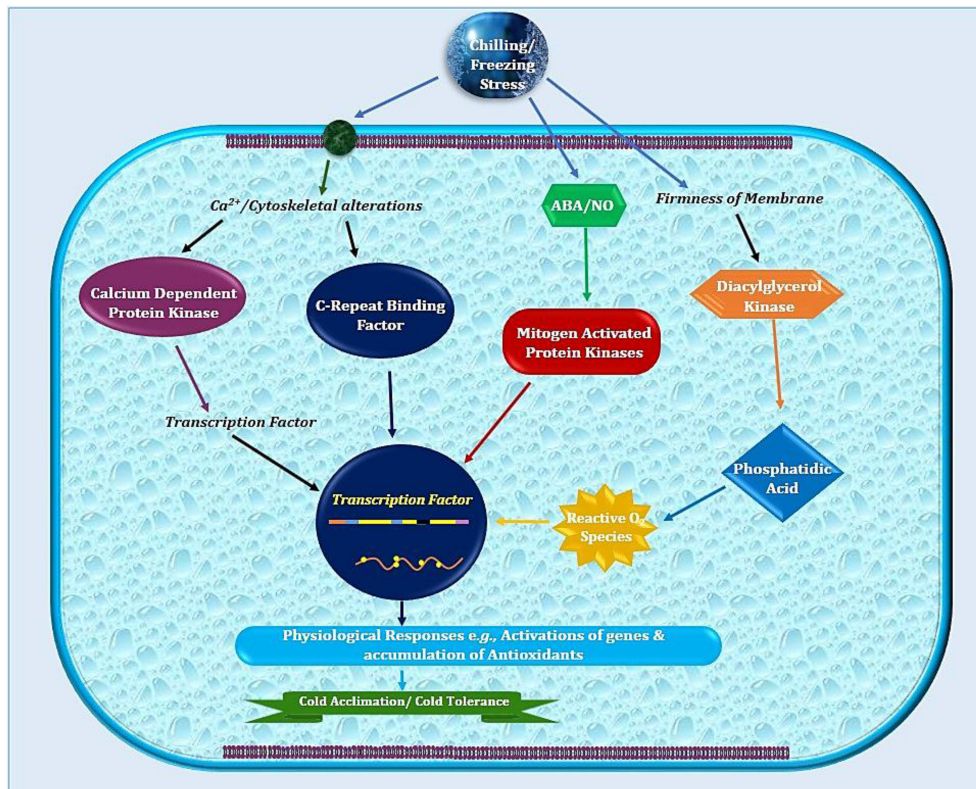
Chilling/ Freezing Stress

$Ca^{2+}$/Cytoskeletal alterations

ABA/NO

Firmness of Membrane

Calcium Dependent Protein Kinase

C-Repeat Binding Factor

Mitogen Activated Protein Kinases

Diacylglycerol Kinase

Transcription Factor

Transcription Factor

Phosphatidic Acid

Reactive $O_2$ Species

Physiological Responses e.g., Activations of genes & accumulation of Antioxidants

Cold Acclimation/ Cold Tolerance